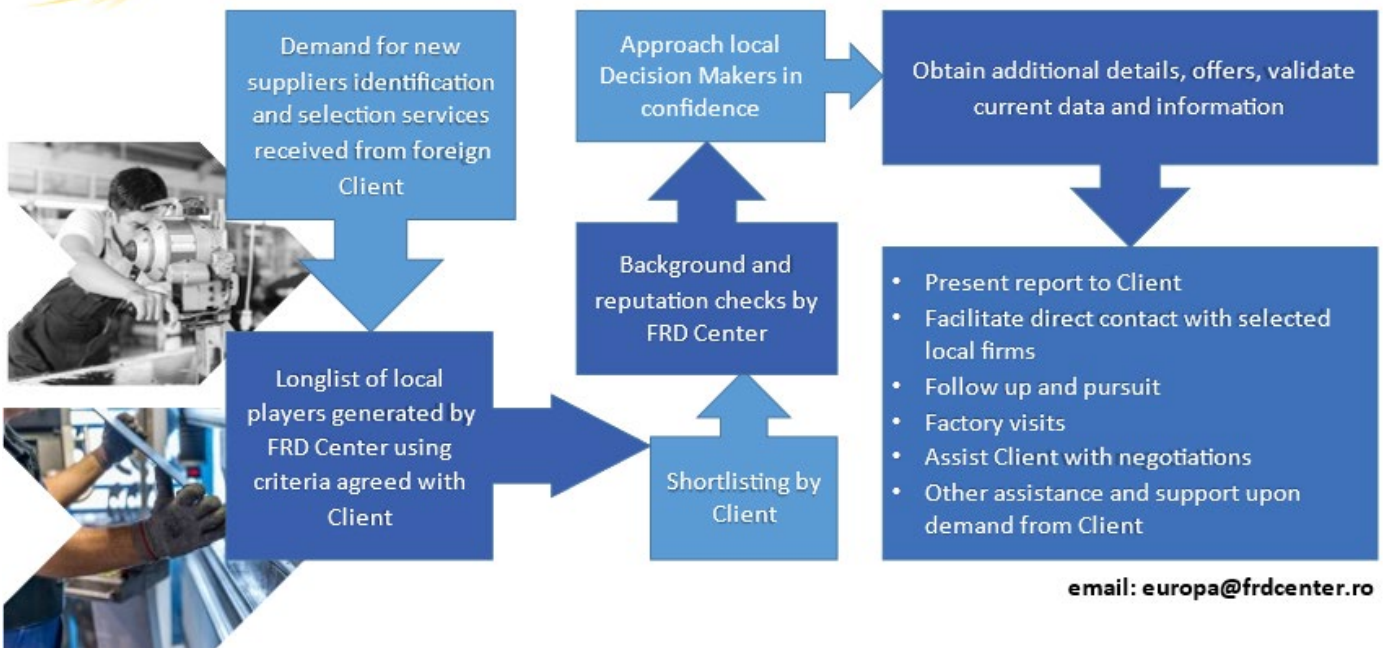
Demand for new suppliers identification and selection services received from foreign Client

Longlist of local players generated by FRD Center using criteria agreed with Client

Shortlisting by Client

Background and reputation checks by FRD Center

Approach local Decision Makers in confidence

Obtain additional details, offers, validate current data and information

- Present report to Client
- Facilitate direct contact with selected local firms
- Follow up and pursuit
- Factory visits
- Assist Client with negotiations
- Other assistance and support upon demand from Client

email: europa@frdcenter.ro